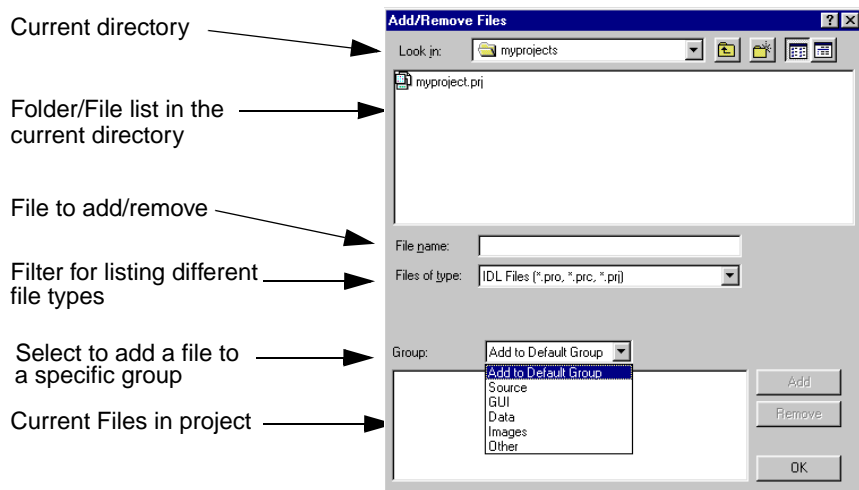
Current directory

Folder/File list in the current directory

File to add/remove

Filter for listing different file types

Select to add a file to a specific group

Current Files in project

Add/Remove Files ? X

Look in: myprojects

myproject.prj

File name:

Files of type: IDL Files (*.pro, *.prc, *.prj)

Group: Add to Default Group

Add to Default Group
Source
GUI
Data
Images
Other

Add

Remove

OK